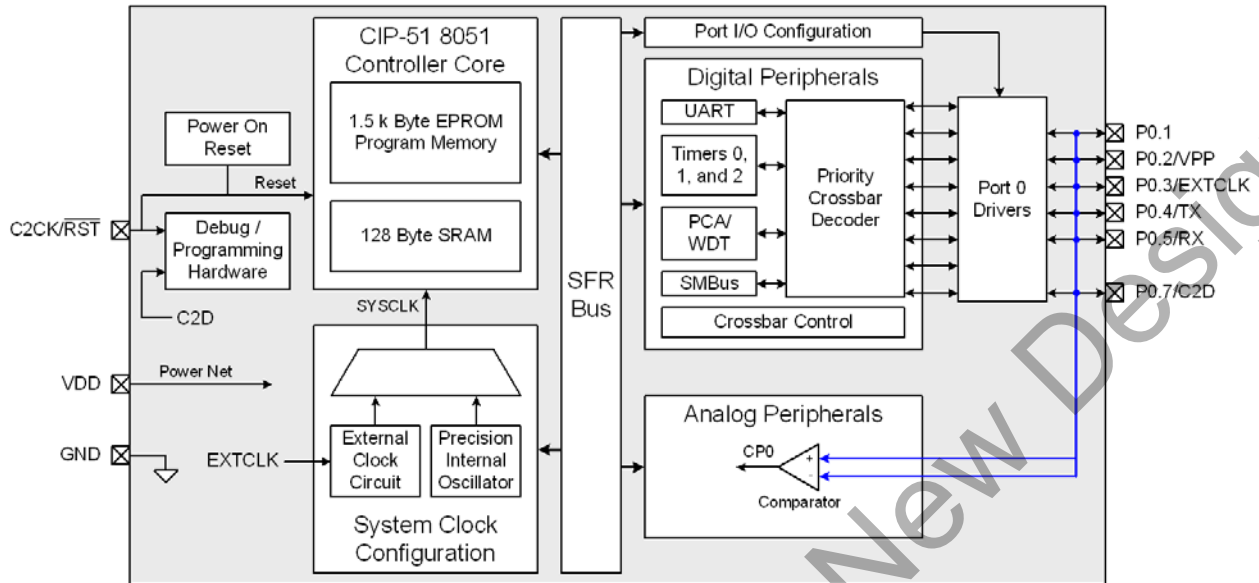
CIP-51 8051 Controller Core

1.5 k Byte EPROM Program Memory

128 Byte SRAM

Power On Reset

Reset

C2CK/$\overline{RST}$

Debug / Programming Hardware

C2D

SYSCLK

VDD

Power Net

GND

EXTCLK

External Clock Circuit

Precision Internal Oscillator

System Clock Configuration

SFR Bus

Port I/O Configuration

Digital Peripherals

UART

Timers 0, 1, and 2

PCA/ WDT

SMBus

Priority Crossbar Decoder

Crossbar Control

Port 0 Drivers

P0.1

P0.2/VPP

P0.3/EXTCLK

P0.4/TX

P0.5/RX

P0.7/C2D

Analog Peripherals

CP0

+

-

Comparator

New Desig